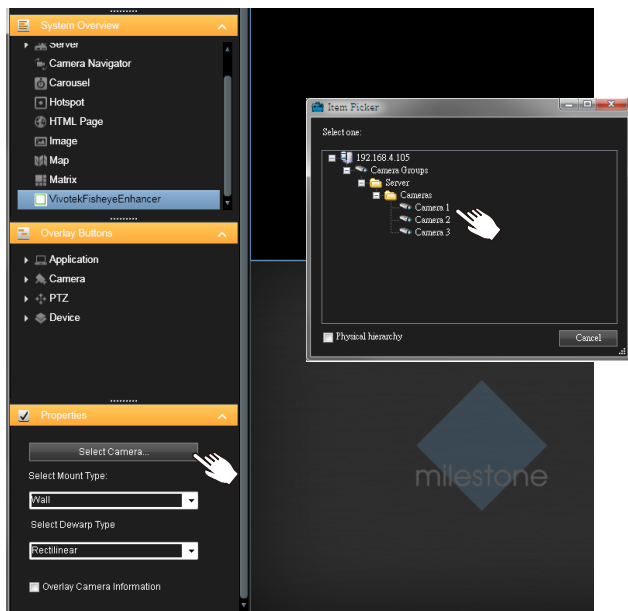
System Overview

Server
Camera Navigator
Carousel
Hotspot
HTML Page
Image
Map
Matrix
VivotekFisheyeEnhancer

Overlay Buttons

Application
Camera
PTZ
Device

Properties

Select Camera...
Select Mount Type:
Wall
Select Dewarp Type
Rectilinear
Overlay Camera Information

Item Picker
Select one:
192.168.4.105
Camera Groups
Server
Cameras
Camera 1
Camera 2
Camera 3
Physical hierarchy
Cancel

milestone